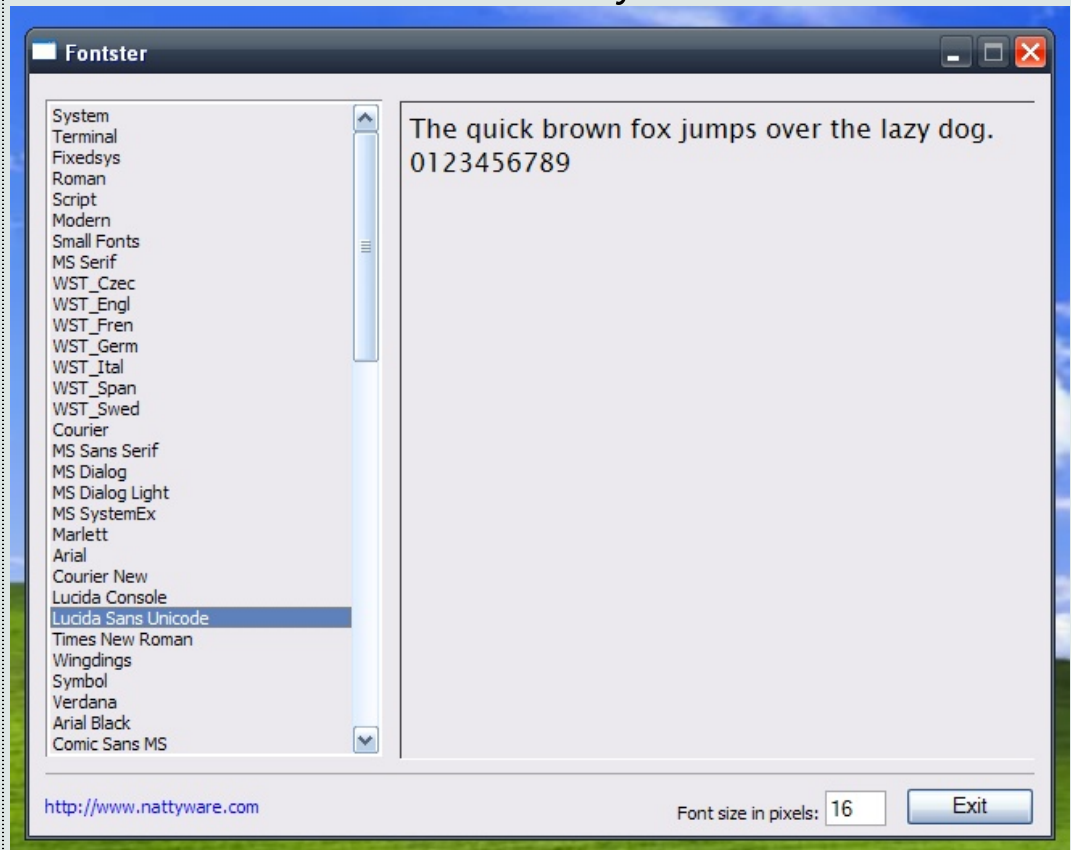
Fontster

System
Terminal
Fixedsys
Roman
Script
Modern
Small Fonts
MS Serif
WST_Czec
WST_Engl
WST_Fren
WST_Germ
WST_Ital
WST_Span
WST_Swed
Courier
MS Sans Serif
MS Dialog
MS Dialog Light
MS SystemEx
Marlett
Arial
Courier New
Lucida Console
Lucida Sans Unicode
Times New Roman
Wingdings
Symbol
Verdana
Arial Black
Comic Sans MS

The quick brown fox jumps over the lazy dog.
0123456789

http://www.nattyware.com

Font size in pixels: 16

Exit